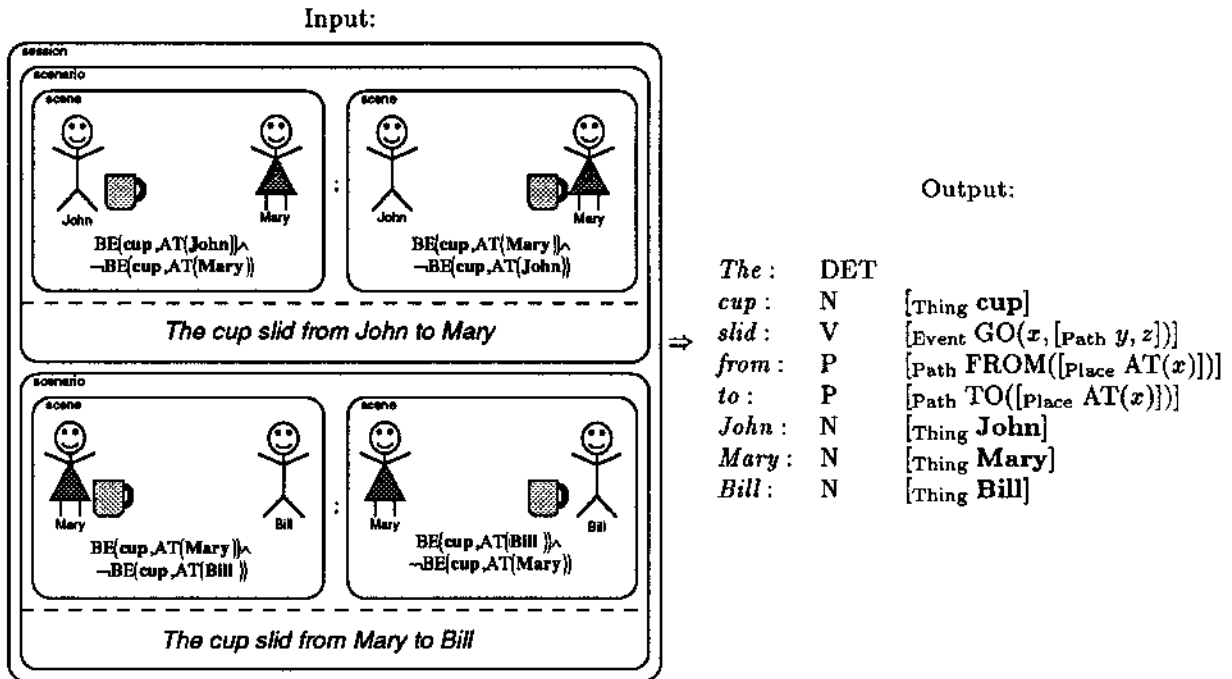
Input:

session

scenario

scene

John

Mary

BE(cup,AT(John))∧ ¬BE(cup,AT(Mary))

;

scene

John

Mary

BE(cup,AT(Mary))∧ ¬BE(cup,AT(John))

The cup slid from John to Mary

scenario

scene

Mary

Bill

BE(cup,AT(Mary))∧ ¬BE(cup,AT(Bill))

;

scene

Mary

Bill

BE(cup,AT(Bill))∧ ¬BE(cup,AT(Mary))

The cup slid from Mary to Bill

$\Rightarrow$

Output:

| | | |
|---|---|---|
| *The* : | DET | |
| *cup* : | N | $[_{\text{Thing}}\ \mathbf{cup}]$ |
| *slid* : | V | $[_{\text{Event}}\ \text{GO}(x, [_{\text{Path}}\ y, z])]$ |
| *from* : | P | $[_{\text{Path}}\ \text{FROM}([_{\text{Place}}\ \text{AT}(x)])]$ |
| *to* : | P | $[_{\text{Path}}\ \text{TO}([_{\text{Place}}\ \text{AT}(x)])]$ |
| *John* : | N | $[_{\text{Thing}}\ \mathbf{John}]$ |
| *Mary* : | N | $[_{\text{Thing}}\ \mathbf{Mary}]$ |
| *Bill* : | N | $[_{\text{Thing}}\ \mathbf{Bill}]$ |